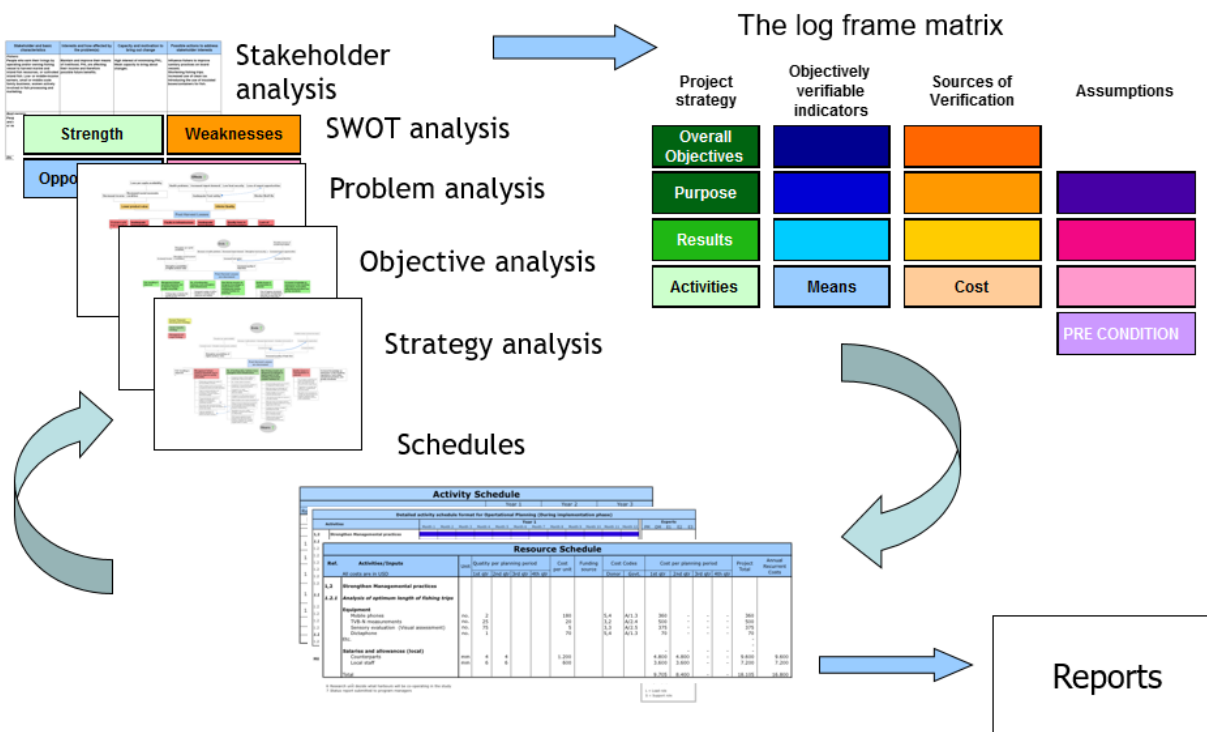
Stakeholder analysis

Strength

Weaknesses

Oppo

SWOT analysis

Problem analysis

Objective analysis

Strategy analysis

The log frame matrix

| Project strategy | Objectively verifiable indicators | Sources of Verification | Assumptions |
|---|---|---|---|
| Overall Objectives | | | |
| Purpose | | | |
| Results | | | |
| Activities | Means | Cost | |
| | | | PRE CONDITION |

Schedules

Activity Schedule

Year 1 Year 2 Year 3

Detailed activity schedule format for Operational Planning (During implementation phase)

Activities

Strengthen Managemental practices

Resource Schedule

| Ref. | Activities/Inputs | Unit | Quality per planning period | Cost per unit | Funding source | Cost Codes | Cost per planning period | Project Total | Annual Recurrent Costs |
|---|---|---|---|---|---|---|---|---|---|
| | All costs are in USD | | 1st qtr 2nd qtr 3rd qtr 4th qtr | | | Donor Govt. | 1st qtr 2nd qtr 3rd qtr 4th qtr | | |
| 1.2 | Strengthen Managemental practices | | | | | | | | |
| 1.2.2 | Analysis of optimum length of fishing trips | | | | | | | | |
| | Equipment | | | | | | | | |
| | Mobile phones | no. | 2 | 180 | | 5.4 A/1.3 | 360 | 360 | |
| | TVB-N measurements | no. | 25 | 20 | | 3.2 A/2.4 | 500 | 500 | |
| | Sensory evaluation (Visual assessment) | no. | 75 | 5 | | 3.3 A/2.5 | 375 | 375 | |
| | Dictaphone | no. | 1 | 75 | | 5.4 A/1.3 | 75 | 75 | |
| | Etc. | | | | | | | | |
| | Salaries and allowances (local) | | | | | | | | |
| | Counterparts | mm | 4 4 | 1.200 | | | 4.800 4.800 | 9.600 | 9.600 |
| | Local staff | mm | 6 6 | 600 | | | 3.600 3.600 | 7.200 | 7.200 |
| | Total | | | | | | 9.705 8.400 | 18.105 | 16.800 |

Reports